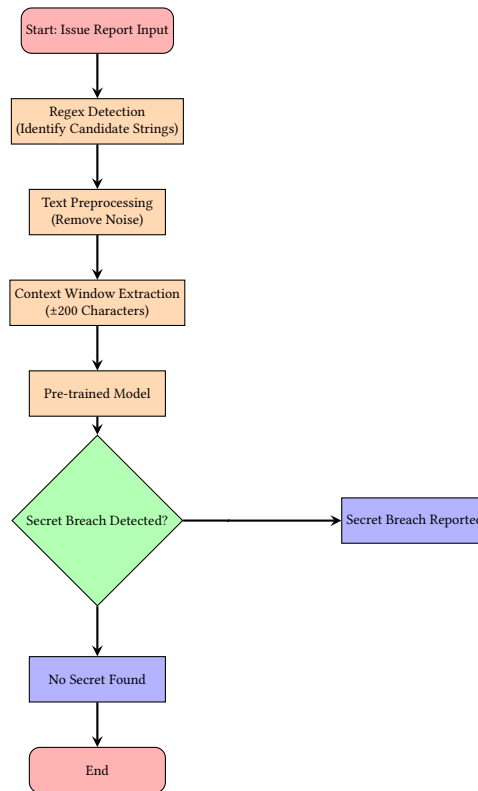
Start: Issue Report Input

Regex Detection
(Identify Candidate Strings)

Text Preprocessing
(Remove Noise)

Context Window Extraction
($\pm$200 Characters)

Pre-trained Model

Secret Breach Detected?

Secret Breach Reportec

No Secret Found

End